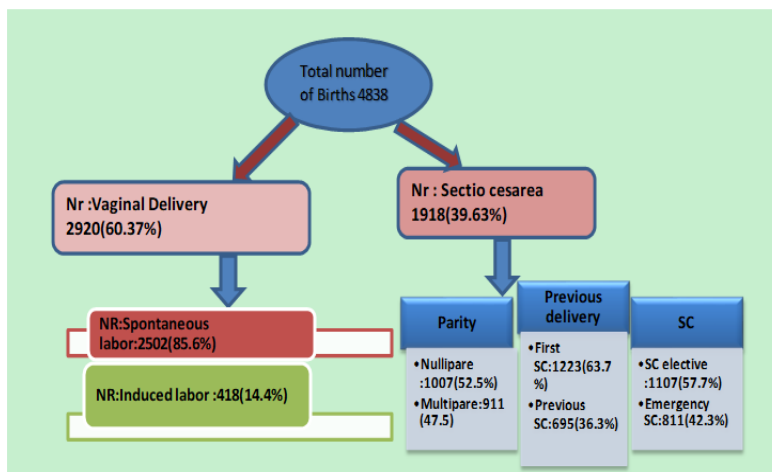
Total number of Births 4838

Nr :Vaginal Delivery 2920(60.37%)

Nr : Sectio cesarea 1918(39.63%)

NR:Spontaneous labor:2502(85.6%)

NR:Induced labor :418(14.4%)

Parity

•Nullipare :1007(52.5%)
•Multipare:911 (47.5)

Previous delivery

•First SC:1223(63.7 %)
•Previous SC:695(36.3%)

SC

•SC elective :1107(57.7%)
•Emergency SC:811(42.3%)